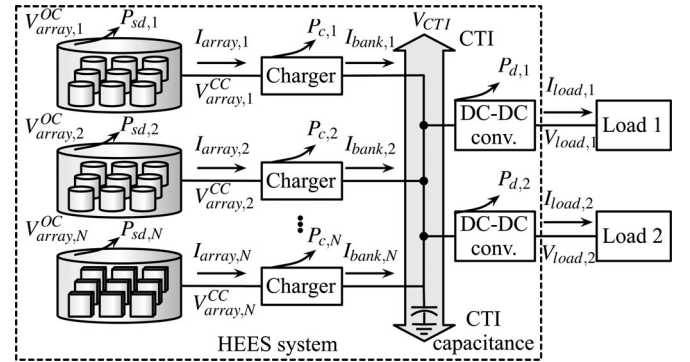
$V_{array,1}^{OC}$ $P_{sd,1}$ $I_{array,1}$ $V_{array,1}^{CC}$ Charger $P_{c,1}$ $I_{bank,1}$ $V_{CTI}$ CTI $P_{d,1}$ DC-DC conv. $I_{load,1}$ $V_{load,1}$ Load 1

$V_{array,2}^{OC}$ $P_{sd,2}$ $I_{array,2}$ $V_{array,2}^{CC}$ Charger $P_{c,2}$ $I_{bank,2}$ $P_{d,2}$ DC-DC conv. $I_{load,2}$ $V_{load,2}$ Load 2

$V_{array,N}^{OC}$ $P_{sd,N}$ $I_{array,N}$ $V_{array,N}^{CC}$ Charger $P_{c,N}$ $I_{bank,N}$

HEES system

CTI capacitance